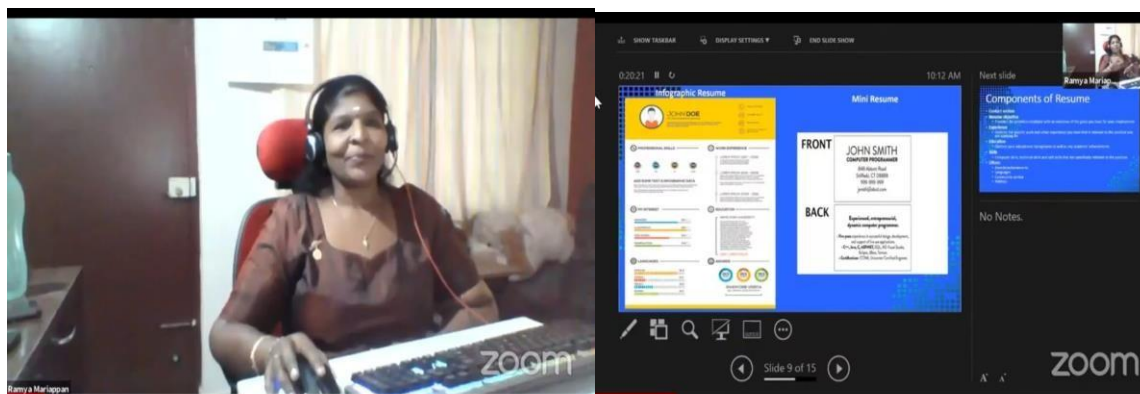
Ramya Mariappan

zoom

SHOW TASKBAR DISPLAY SETTINGS ▾ END SLIDE SHOW

0:20:21

10:12 AM

Next slide

Ramya Mariap

Infographic Resume

Mini Resume

JOHN DOE

FRONT

JOHN SMITH
COMPUTER PROGRAMMER

BACK

Components of Resume

No Notes.

Slide 9 of 15

zoom